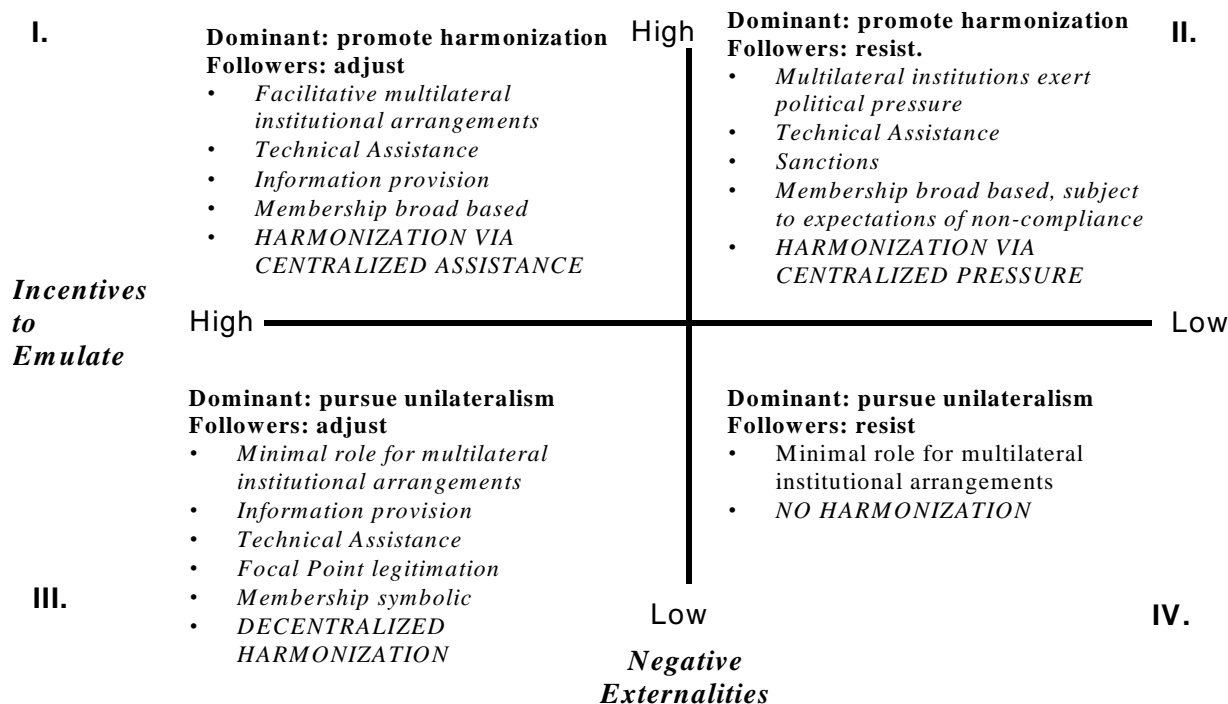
I.

Dominant: promote harmonization
Followers: adjust
• Facilitative multilateral institutional arrangements
• Technical Assistance
• Information provision
• Membership broad based
• HARMONIZATION VIA CENTRALIZED ASSISTANCE

High

Dominant: promote harmonization
Followers: resist.
• Multilateral institutions exert political pressure
• Technical Assistance
• Sanctions
• Membership broad based, subject to expectations of non-compliance
• HARMONIZATION VIA CENTRALIZED PRESSURE

II.

Incentives to Emulate

High

Low

Dominant: pursue unilateralism
Followers: adjust
• Minimal role for multilateral institutional arrangements
• Information provision
• Technical Assistance
• Focal Point legitimation
• Membership symbolic
• DECENTRALIZED HARMONIZATION

Dominant: pursue unilateralism
Followers: resist
• Minimal role for multilateral institutional arrangements
• NO HARMONIZATION

III.

Low

IV.

Negative Externalities